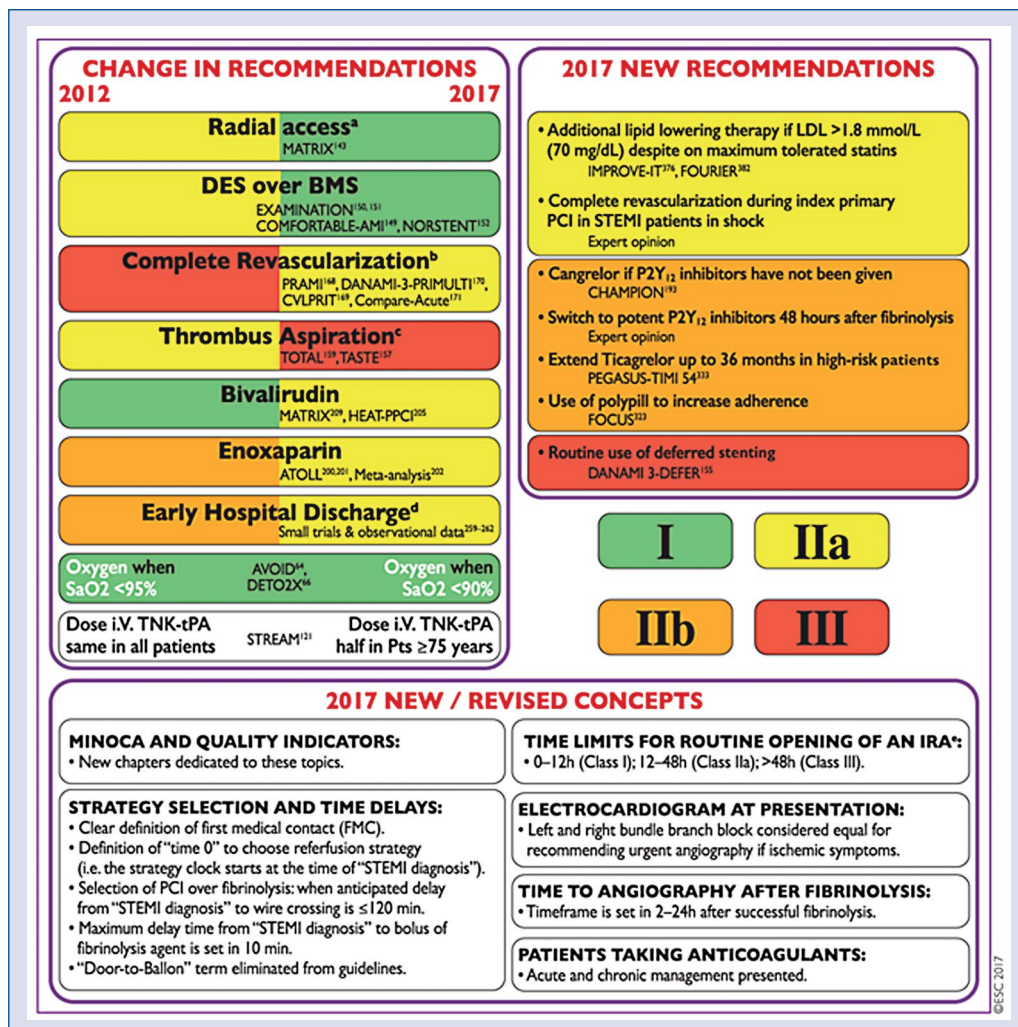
CHANGE IN RECOMMENDATIONS
2012 2017

Radial access$^{a}$
MATRIX$^{143}$

DES over BMS
EXAMINATION$^{150, 151}$
COMFORTABLE-AMI$^{149}$, NORSTENT$^{152}$

Complete Revascularization$^{b}$
PRAMI$^{168}$, DANAMI-3-PRIMULTI$^{170}$, CVLPRIT$^{169}$, Compare-Acute$^{171}$

Thrombus Aspiration$^{c}$
TOTAL$^{159}$, TASTE$^{157}$

Bivalirudin
MATRIX$^{209}$, HEAT-PPCI$^{205}$

Enoxaparin
ATOLL$^{200,201}$, Meta-analysis$^{202}$

Early Hospital Discharge$^{d}$
Small trials & observational data$^{259-262}$

Oxygen when SaO2 <95% | AVOID$^{64}$, DETO2X$^{66}$ | Oxygen when SaO2 <90%

Dose i.V. TNK-tPA same in all patients | STREAM$^{121}$ | Dose i.V. TNK-tPA half in Pts ≥75 years

2017 NEW RECOMMENDATIONS

• Additional lipid lowering therapy if LDL >1.8 mmol/L (70 mg/dL) despite on maximum tolerated statins
IMPROVE-IT$^{376}$, FOURIER$^{382}$

• Complete revascularization during index primary PCI in STEMI patients in shock
Expert opinion

• Cangrelor if $P2Y_{12}$ inhibitors have not been given
CHAMPION$^{193}$

• Switch to potent $P2Y_{12}$ inhibitors 48 hours after fibrinolysis
Expert opinion

• Extend Ticagrelor up to 36 months in high-risk patients
PEGASUS-TIMI 54$^{333}$

• Use of polypill to increase adherence
FOCUS$^{323}$

• Routine use of deferred stenting
DANAMI 3-DEFER$^{155}$

I
IIa
IIb
III

2017 NEW / REVISED CONCEPTS

MINOCA AND QUALITY INDICATORS:
• New chapters dedicated to these topics.

STRATEGY SELECTION AND TIME DELAYS:
• Clear definition of first medical contact (FMC).
• Definition of "time 0" to choose referfusion strategy (i.e. the strategy clock starts at the time of "STEMI diagnosis").
• Selection of PCI over fibrinolysis: when anticipated delay from "STEMI diagnosis" to wire crossing is ≤120 min.
• Maximum delay time from "STEMI diagnosis" to bolus of fibrinolysis agent is set in 10 min.
• "Door-to-Ballon" term eliminated from guidelines.

TIME LIMITS FOR ROUTINE OPENING OF AN IRA$^{e}$:
• 0–12h (Class I); 12–48h (Class IIa); >48h (Class III).

ELECTROCARDIOGRAM AT PRESENTATION:
• Left and right bundle branch block considered equal for recommending urgent angiography if ischemic symptoms.

TIME TO ANGIOGRAPHY AFTER FIBRINOLYSIS:
• Timeframe is set in 2–24h after successful fibrinolysis.

PATIENTS TAKING ANTICOAGULANTS:
• Acute and chronic management presented.

©ESC 2017